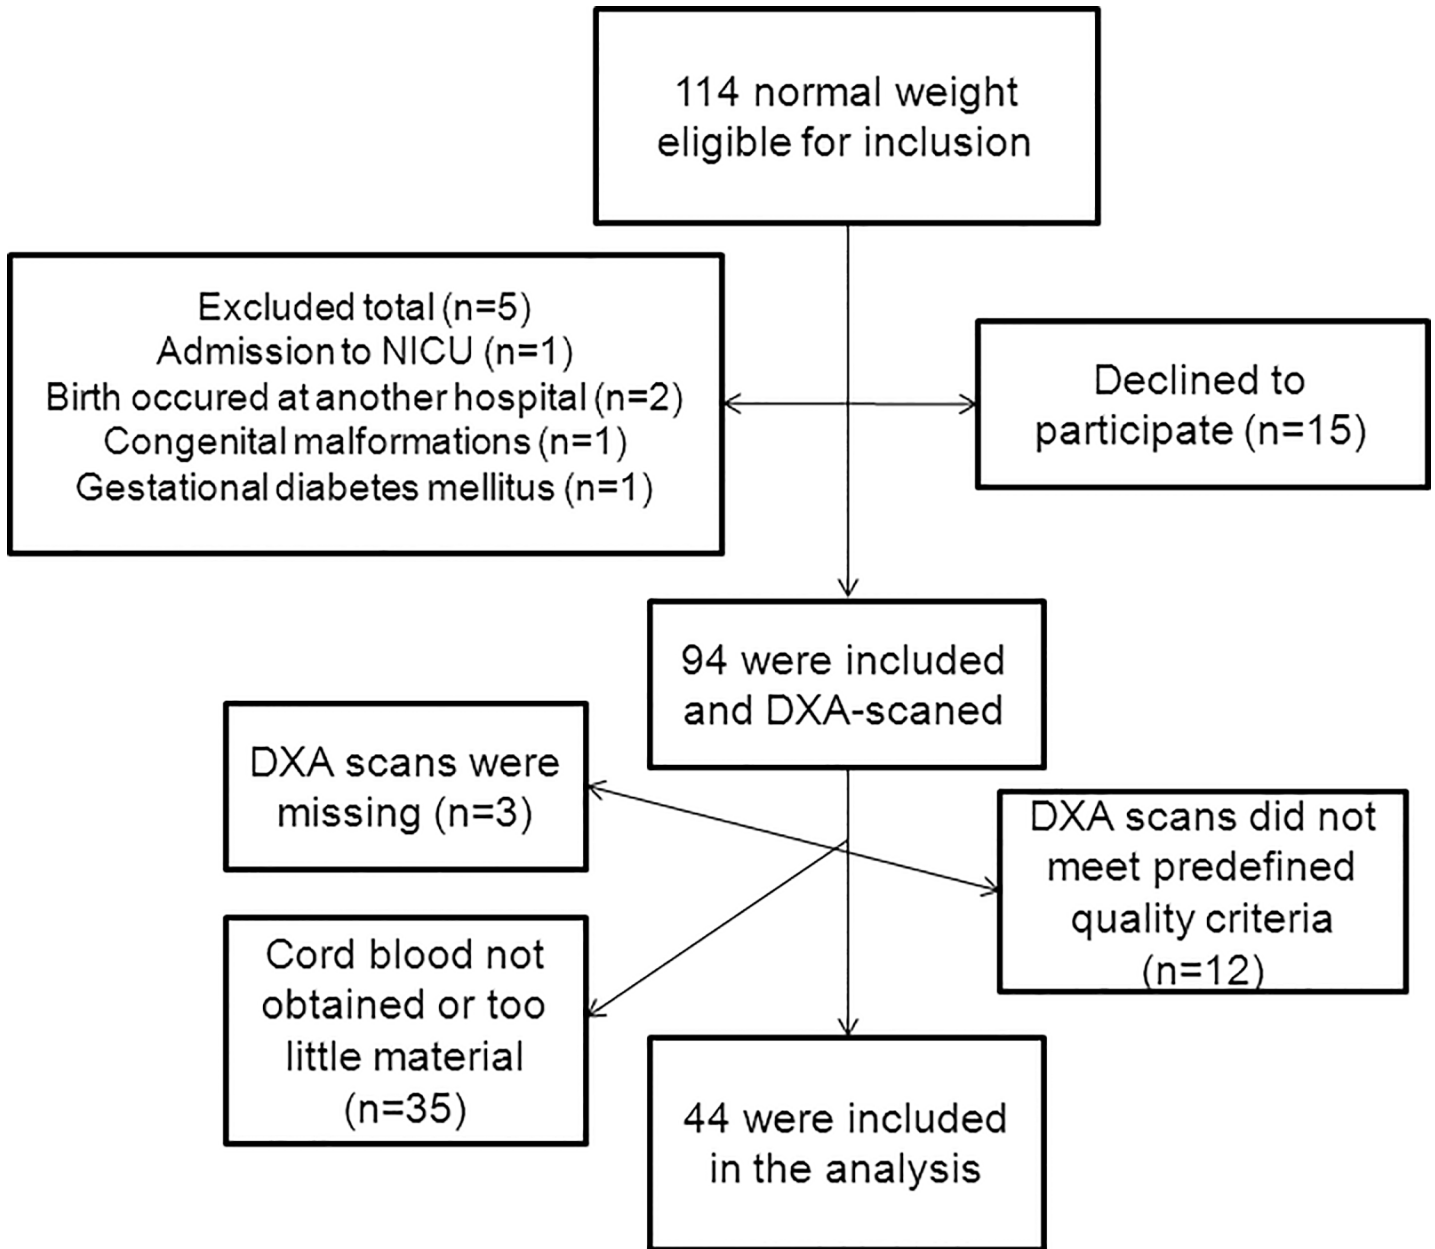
114 normal weight eligible for inclusion

Excluded total (n=5)
Admission to NICU (n=1)
Birth occured at another hospital (n=2)
Congenital malformations (n=1)
Gestational diabetes mellitus (n=1)

Declined to participate (n=15)

94 were included and DXA-scaned

DXA scans were missing (n=3)

DXA scans did not meet predefined quality criteria (n=12)

Cord blood not obtained or too little material (n=35)

44 were included in the analysis